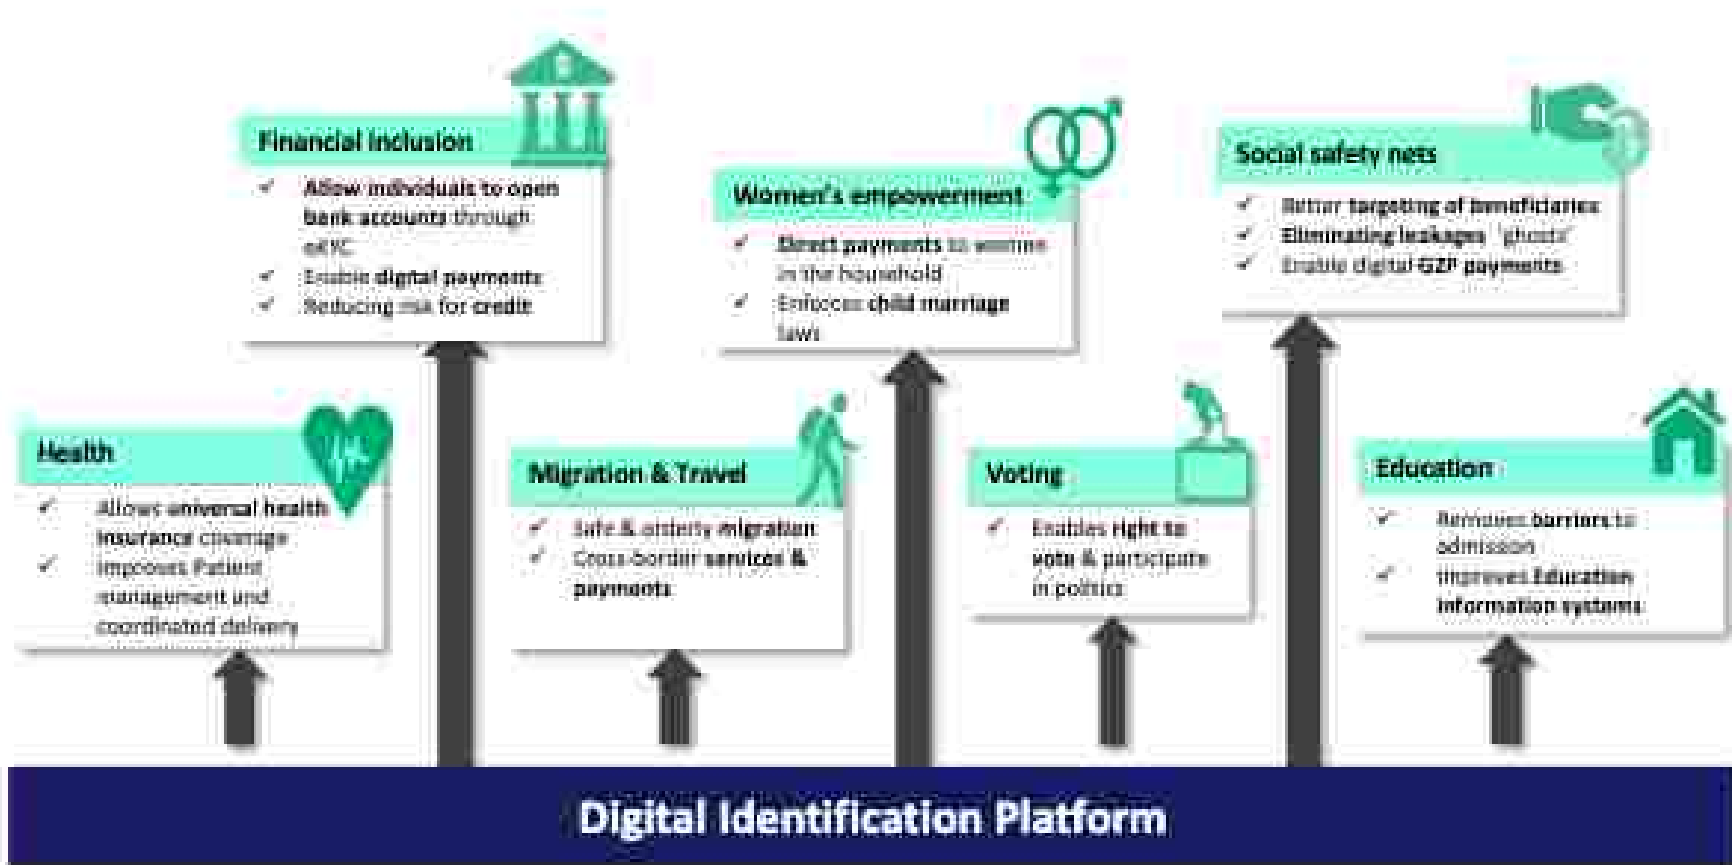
Financial inclusion
✓ Allow individuals to open bank accounts through eKYC
✓ Enable digital payments
✓ Reducing risk for credit

Women's empowerment
✓ Direct payments to women in the household
✓ Enforces child marriage laws

Social safety nets
✓ Better targeting of beneficiaries
✓ Eliminating leakages 'ghosts'
✓ Enable digital G2P payments

Health
✓ Allows universal health insurance coverage
✓ Improves Patient management and coordinated delivery

Migration & Travel
✓ Safe & orderly migration
✓ Cross-border services & payments

Voting
✓ Enables right to vote & participate in politics

Education
✓ Removes barriers to admission
✓ Improves Education information systems

Digital Identification Platform